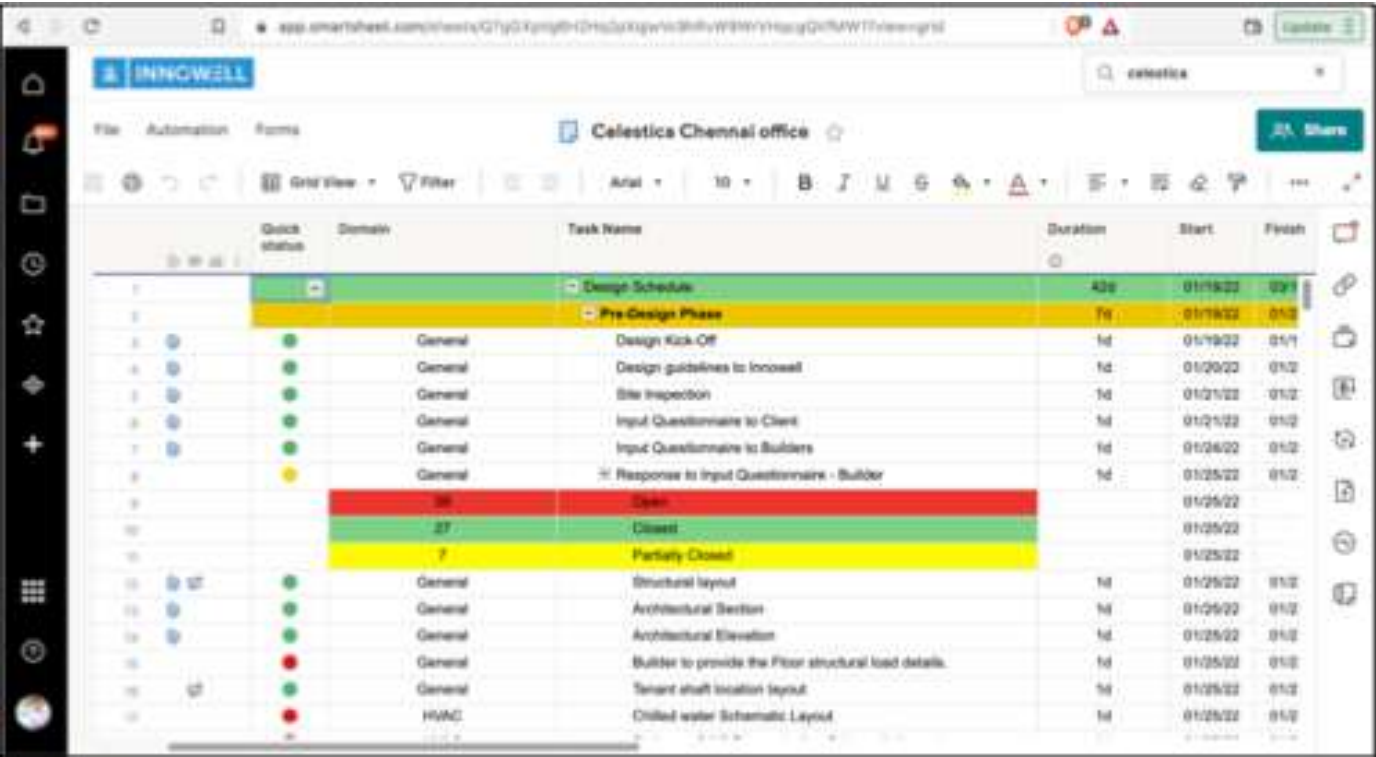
app.smartsheet.com/sheets/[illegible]

Update

INNOWELL

celestica

File Automation Forms

Celestica Chennai office

Share

Grid View Filter Arial 10 B I U S A

| | Quick status | Domain | Task Name | Duration | Start | Finish |
|---|---|---|---|---|---|---|
| 1 | | | Design Schedule | 42d | 01/19/22 | 03/1 |
| 2 | | | Pre-Design Phase | 7d | 01/19/22 | 01/2 |
| 3 | | General | Design Kick-Off | 1d | 01/19/22 | 01/1 |
| 4 | | General | Design guidelines to Innowell | 1d | 01/20/22 | 01/2 |
| 5 | | General | Site Inspection | 1d | 01/21/22 | 01/2 |
| 6 | | General | Input Questionnaire to Client | 1d | 01/21/22 | 01/2 |
| 7 | | General | Input Questionnaire to Builders | 1d | 01/24/22 | 01/2 |
| 8 | | General | Response to Input Questionnaire - Builder | 1d | 01/25/22 | 01/2 |
| 9 | | 38 | Open | | 01/25/22 | |
| 10 | | 27 | Closed | | 01/25/22 | |
| 11 | | 7 | Partially Closed | | 01/25/22 | |
| 12 | | General | Structural layout | 1d | 01/25/22 | 01/2 |
| 13 | | General | Architectural Section | 1d | 01/25/22 | 01/2 |
| 14 | | General | Architectural Elevation | 1d | 01/25/22 | 01/2 |
| 15 | | General | Builder to provide the Floor structural load details. | 1d | 01/25/22 | 01/2 |
| 16 | | General | Tenant shaft location layout | 1d | 01/25/22 | 01/2 |
| 17 | | HVAC | Chilled water Schematic Layout | 1d | 01/25/22 | 01/2 |